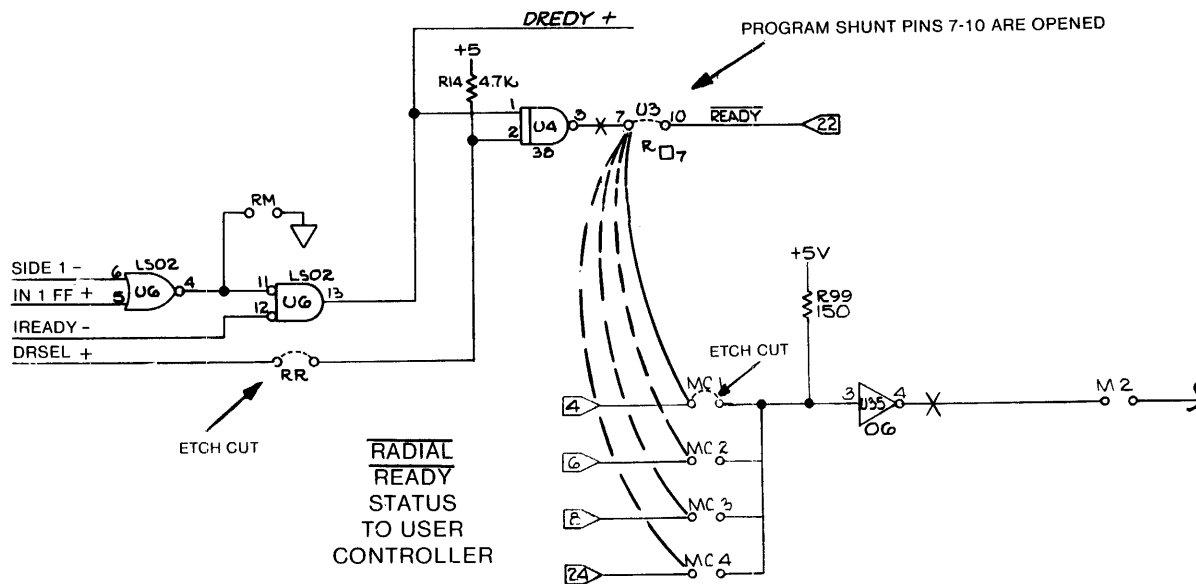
DREDY +

PROGRAM SHUNT PINS 7-10 ARE OPENED

+5

R14 4.7K

1

2

U4

3B

3

7

U3

10

$\overline{READY}$

22

R

7

RM

SIDE 1 -

IN 1 FF +

IREADY -

DRSEL +

6

5

U6

LS02

4

11

12

U6

LS02

13

RR

ETCH CUT

+5V

R99 150

ETCH CUT

4

MC 1

6

MC 2

8

MC 3

24

MC 4

3

U35

OG

4

M 2

$\overline{RADIAL}$

$\overline{READY}$

STATUS

TO USER

CONTROLLER